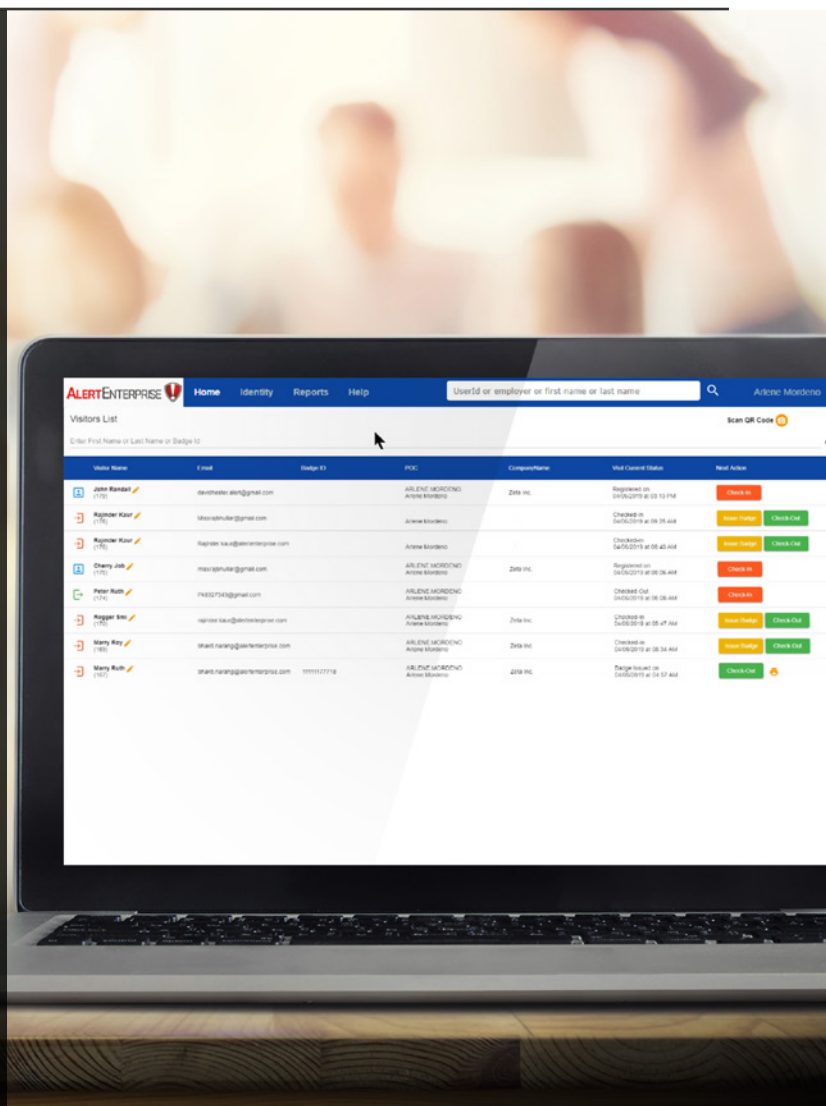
ALERTENTERPRISE Home Identity Reports Help UserId or employer or first name or last name Arlene Mordeno

Visitors List

Scan QR Code

Enter First Name or Last Name or Badge Id

| Visitor Name | Email | Badge ID | POC | CompanyName | Visit Current Status | Next Action |
|---|---|---|---|---|---|---|
| John Randall (179) | davidtester.alert@gmail.com | | ARLENE MORDENO Arlene Mordeno | Zeta Inc. | Registered on 04/05/2019 at 03:10 PM | Check-In |
| Rajinder Kaur (178) | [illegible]@gmail.com | | Arlene Mordeno | | Checked-in 04/05/2019 at 09:35 AM | Issue Badge Check-Out |
| Rajinder Kaur (176) | Rajinder.kaur@alertenterprise.com | | Arlene Mordeno | | Checked-in 04/05/2019 at 08:40 AM | Issue Badge Check-Out |
| Cherry Job (175) | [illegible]@gmail.com | | ARLENE MORDENO Arlene Mordeno | Zeta Inc. | Registered on 04/05/2019 at 08:06 AM | Check-In |
| Peter Ruth (174) | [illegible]@gmail.com | | ARLENE MORDENO Arlene Mordeno | | Checked Out 04/05/2019 at 08:06 AM | Check-In |
| Rogger Smi (170) | rajinder.kaur@alertenterprise.com | | ARLENE MORDENO Arlene Mordeno | Zeta Inc. | Checked-in 04/05/2019 at 05:47 AM | Issue Badge Check-Out |
| Marry Roy (169) | bharti.narang@alertenterprise.com | | ARLENE MORDENO Arlene Mordeno | Zeta Inc. | Checked-in 04/05/2019 at 06:34 AM | Issue Badge Check-Out |
| Marry Ruth (167) | bharti.narang@alertenterprise.com | 1111111177718 | ARLENE MORDENO Arlene Mordeno | Zeta Inc. | Badge Issued on 04/05/2019 at 04:57 AM | Check-Out |